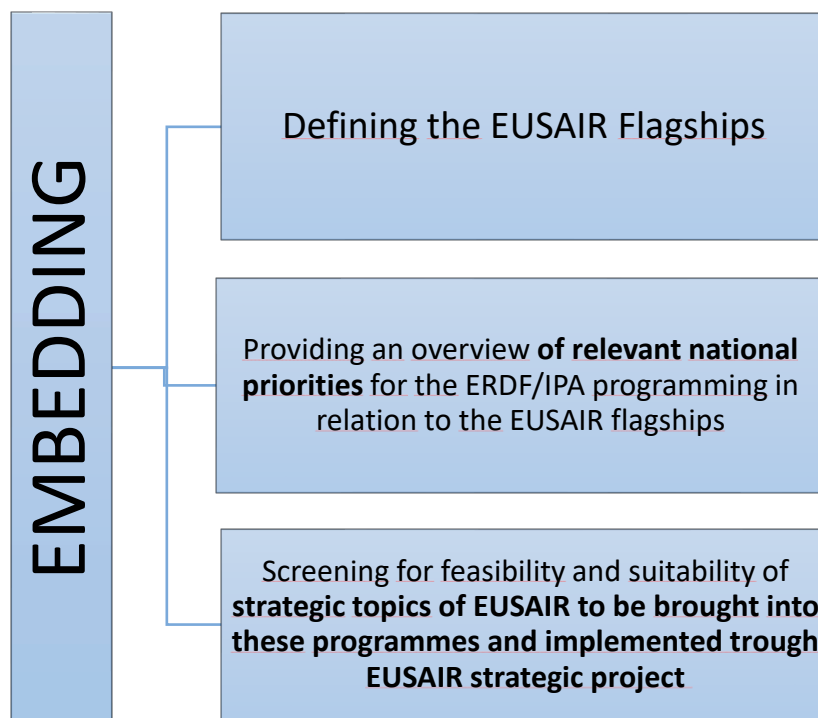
EMBEDDING

Defining the EUSAIR Flagships

Providing an overview **of relevant national priorities** for the ERDF/IPA programming in relation to the EUSAIR flagships

Screening for feasibility and suitability of **strategic topics of EUSAIR to be brought into these programmes and implemented trough EUSAIR strategic project**